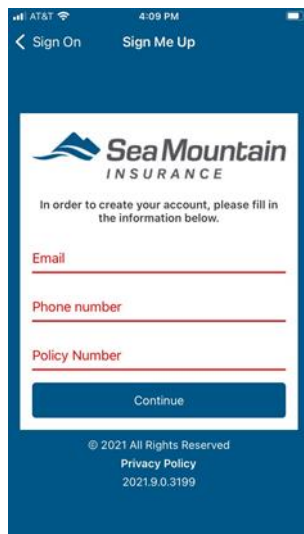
AT&T 4:09 PM

Sign On Sign Me Up

Sea Mountain
INSURANCE

In order to create your account, please fill in the information below.

Email

Phone number

Policy Number

Continue

© 2021 All Rights Reserved
Privacy Policy
2021.9.0.3199